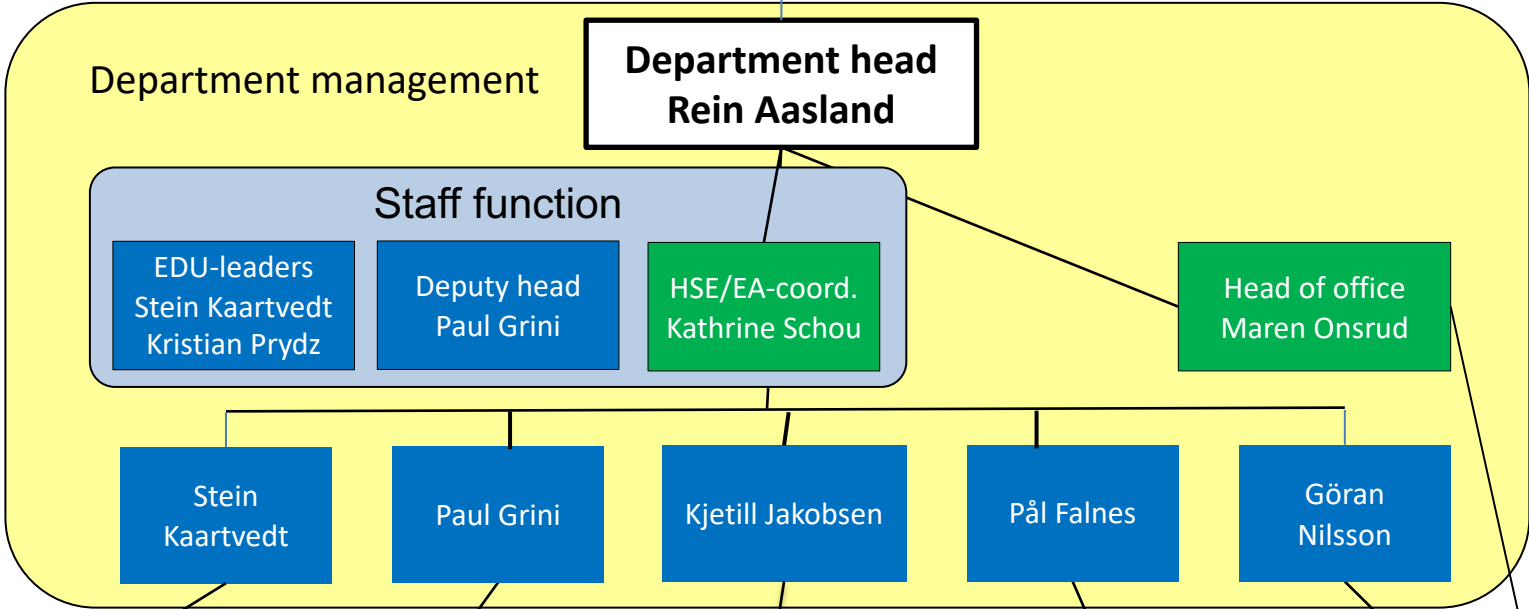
Department management

Department head
Rein Aasland

Staff function

EDU-leaders
Stein Kaartvedt
Kristian Prydz

Deputy head
Paul Grini

HSE/EA-coord.
Kathrine Schou

Head of office
Maren Onsrud

Stein
Kaartvedt

Paul Grini

Kjetill Jakobsen

Pål Falnes

Göran
Nilsson